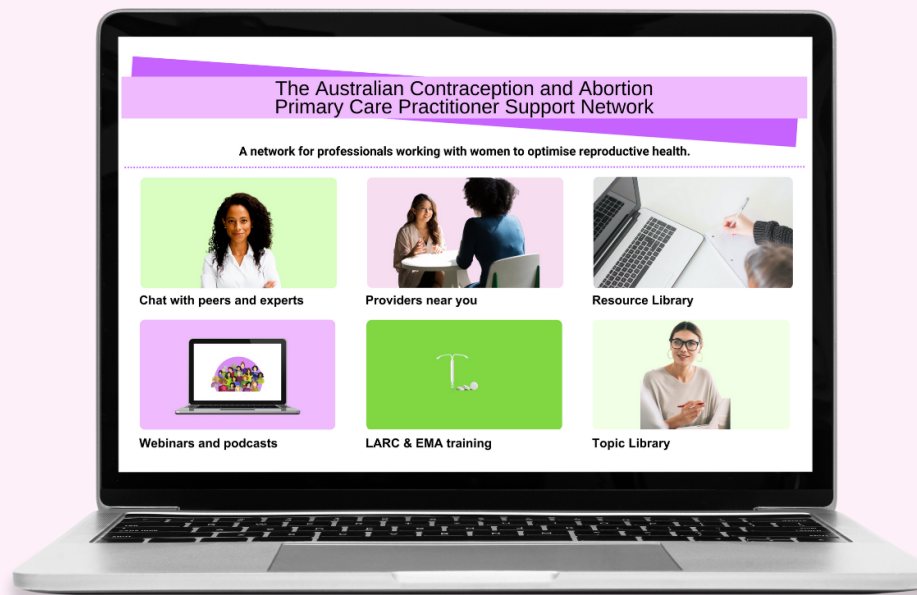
The Australian Contraception and Abortion Primary Care Practitioner Support Network

A network for professionals working with women to optimise reproductive health.

Chat with peers and experts

Providers near you

Resource Library

Webinars and podcasts

LARC & EMA training

Topic Library